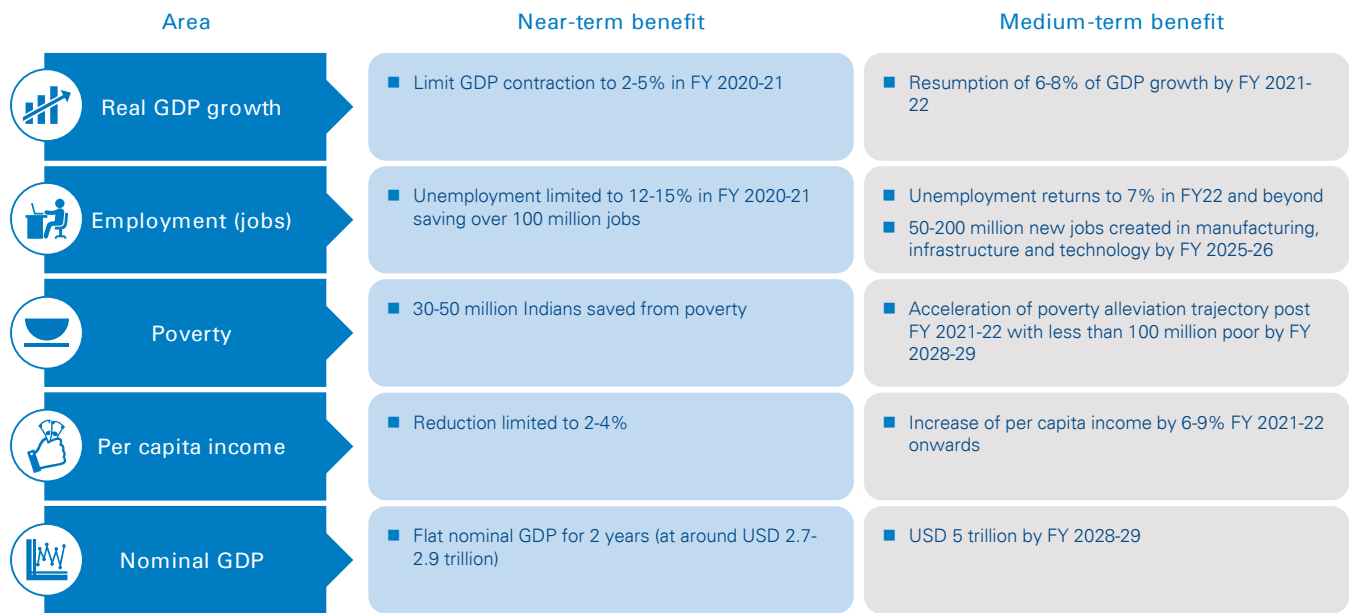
| Area | Near-term benefit | Medium-term benefit |
|---|---|---|
| Real GDP growth | ■ Limit GDP contraction to 2-5% in FY 2020-21 | ■ Resumption of 6-8% of GDP growth by FY 2021-22 |
| Employment (jobs) | ■ Unemployment limited to 12-15% in FY 2020-21 saving over 100 million jobs | ■ Unemployment returns to 7% in FY22 and beyond ■ 50-200 million new jobs created in manufacturing, infrastructure and technology by FY 2025-26 |
| Poverty | ■ 30-50 million Indians saved from poverty | ■ Acceleration of poverty alleviation trajectory post FY 2021-22 with less than 100 million poor by FY 2028-29 |
| Per capita income | ■ Reduction limited to 2-4% | ■ Increase of per capita income by 6-9% FY 2021-22 onwards |
| Nominal GDP | ■ Flat nominal GDP for 2 years (at around USD 2.7-2.9 trillion) | ■ USD 5 trillion by FY 2028-29 |